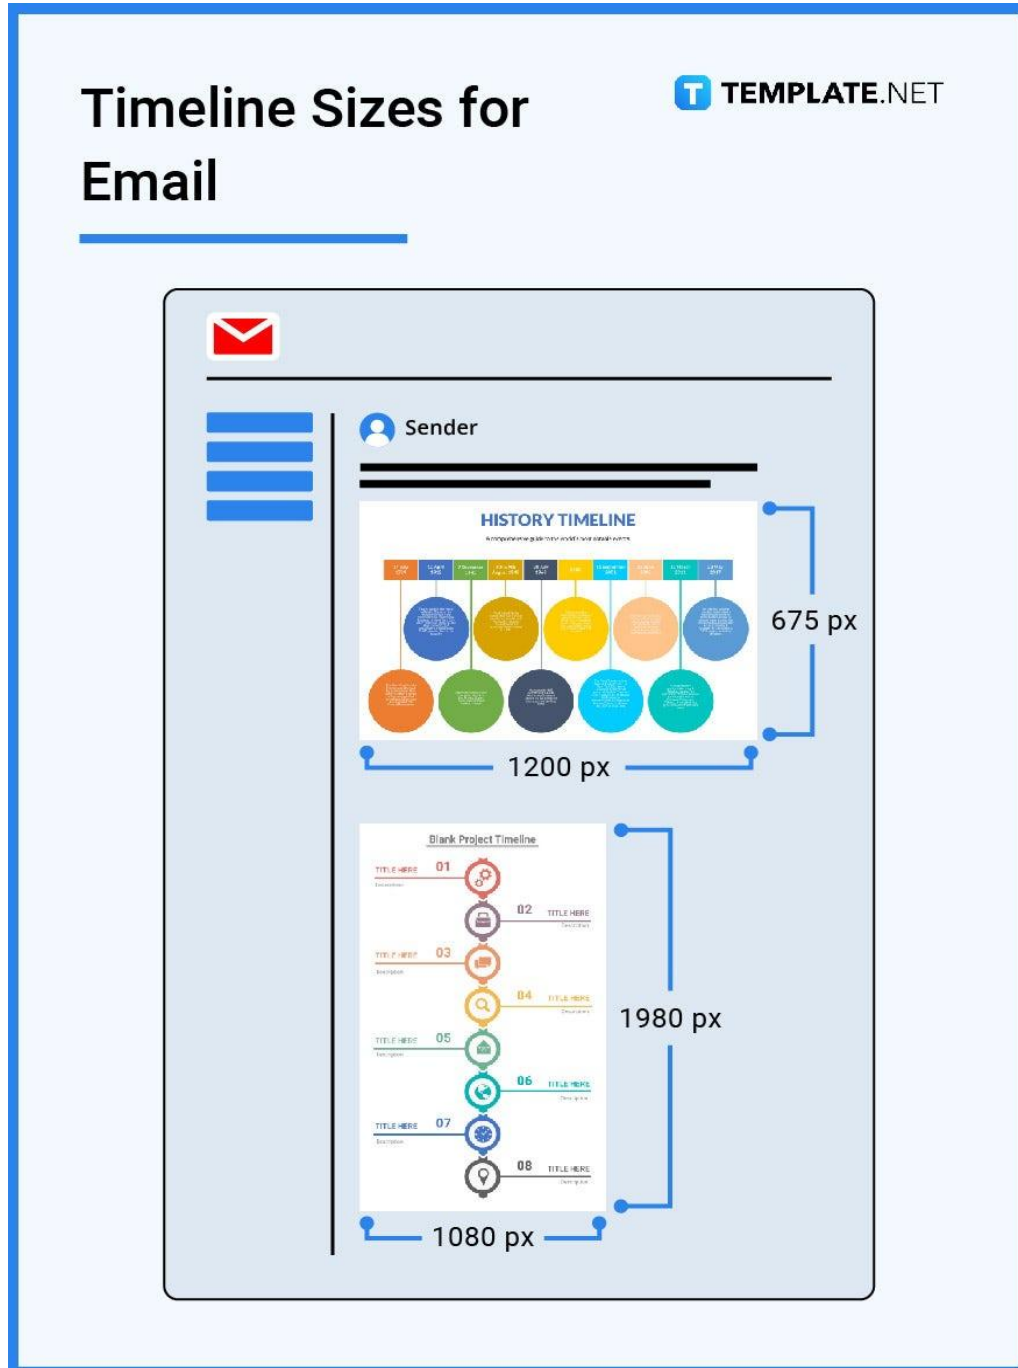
Timeline Sizes for Email

TEMPLATE.NET

Sender

HISTORY TIMELINE

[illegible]

675 px

1200 px

Blank Project Timeline

TITLE HERE 01
Description

02 TITLE HERE
Description

TITLE HERE 03
Description

04 TITLE HERE
Description

TITLE HERE 05
Description

06 TITLE HERE
Description

TITLE HERE 07
Description

08 TITLE HERE
Description

1980 px

1080 px